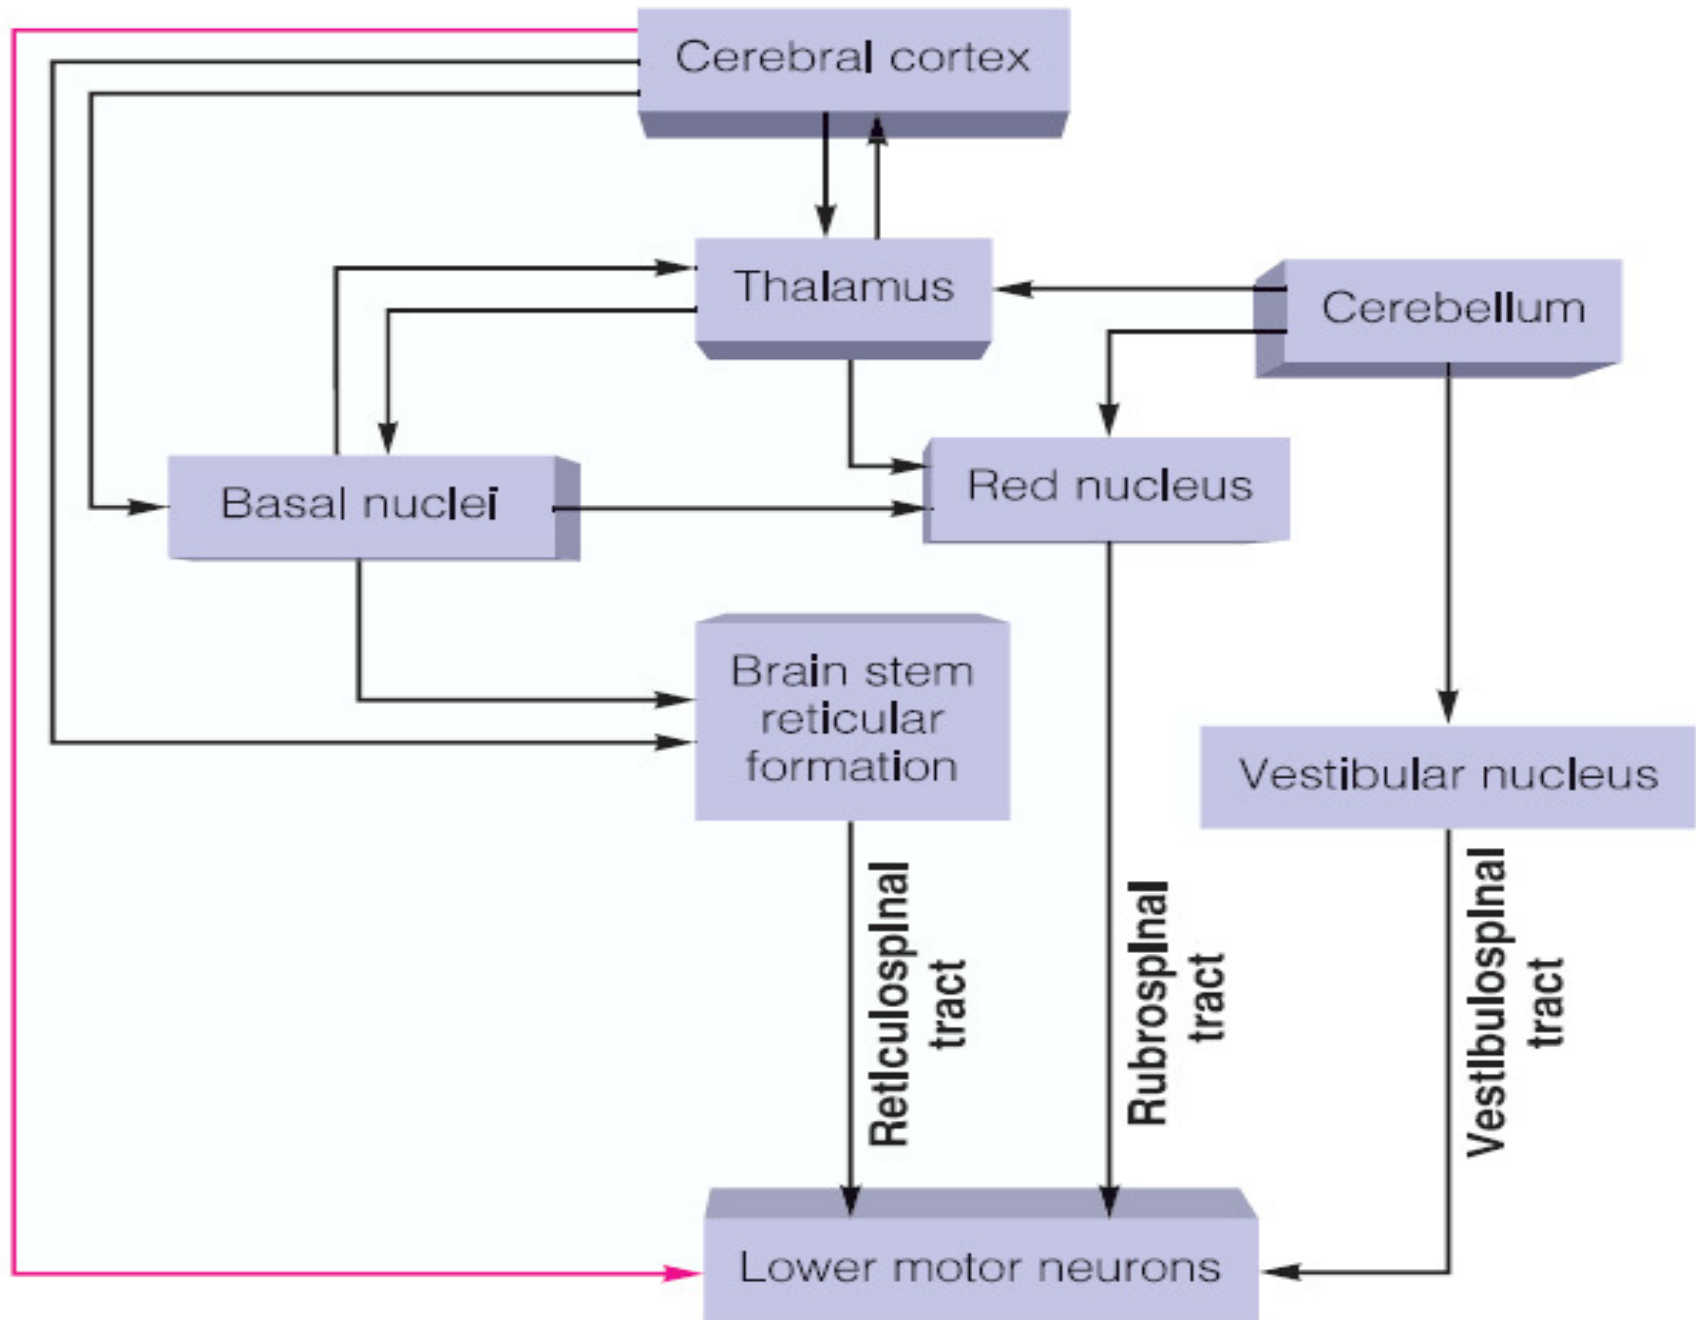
Cerebral cortex

Thalamus

Cerebellum

Basal nuclei

Red nucleus

Brain stem reticular formation

Vestibular nucleus

Reticulospinal tract

Rubrospinal tract

Vestibulospinal tract

Lower motor neurons